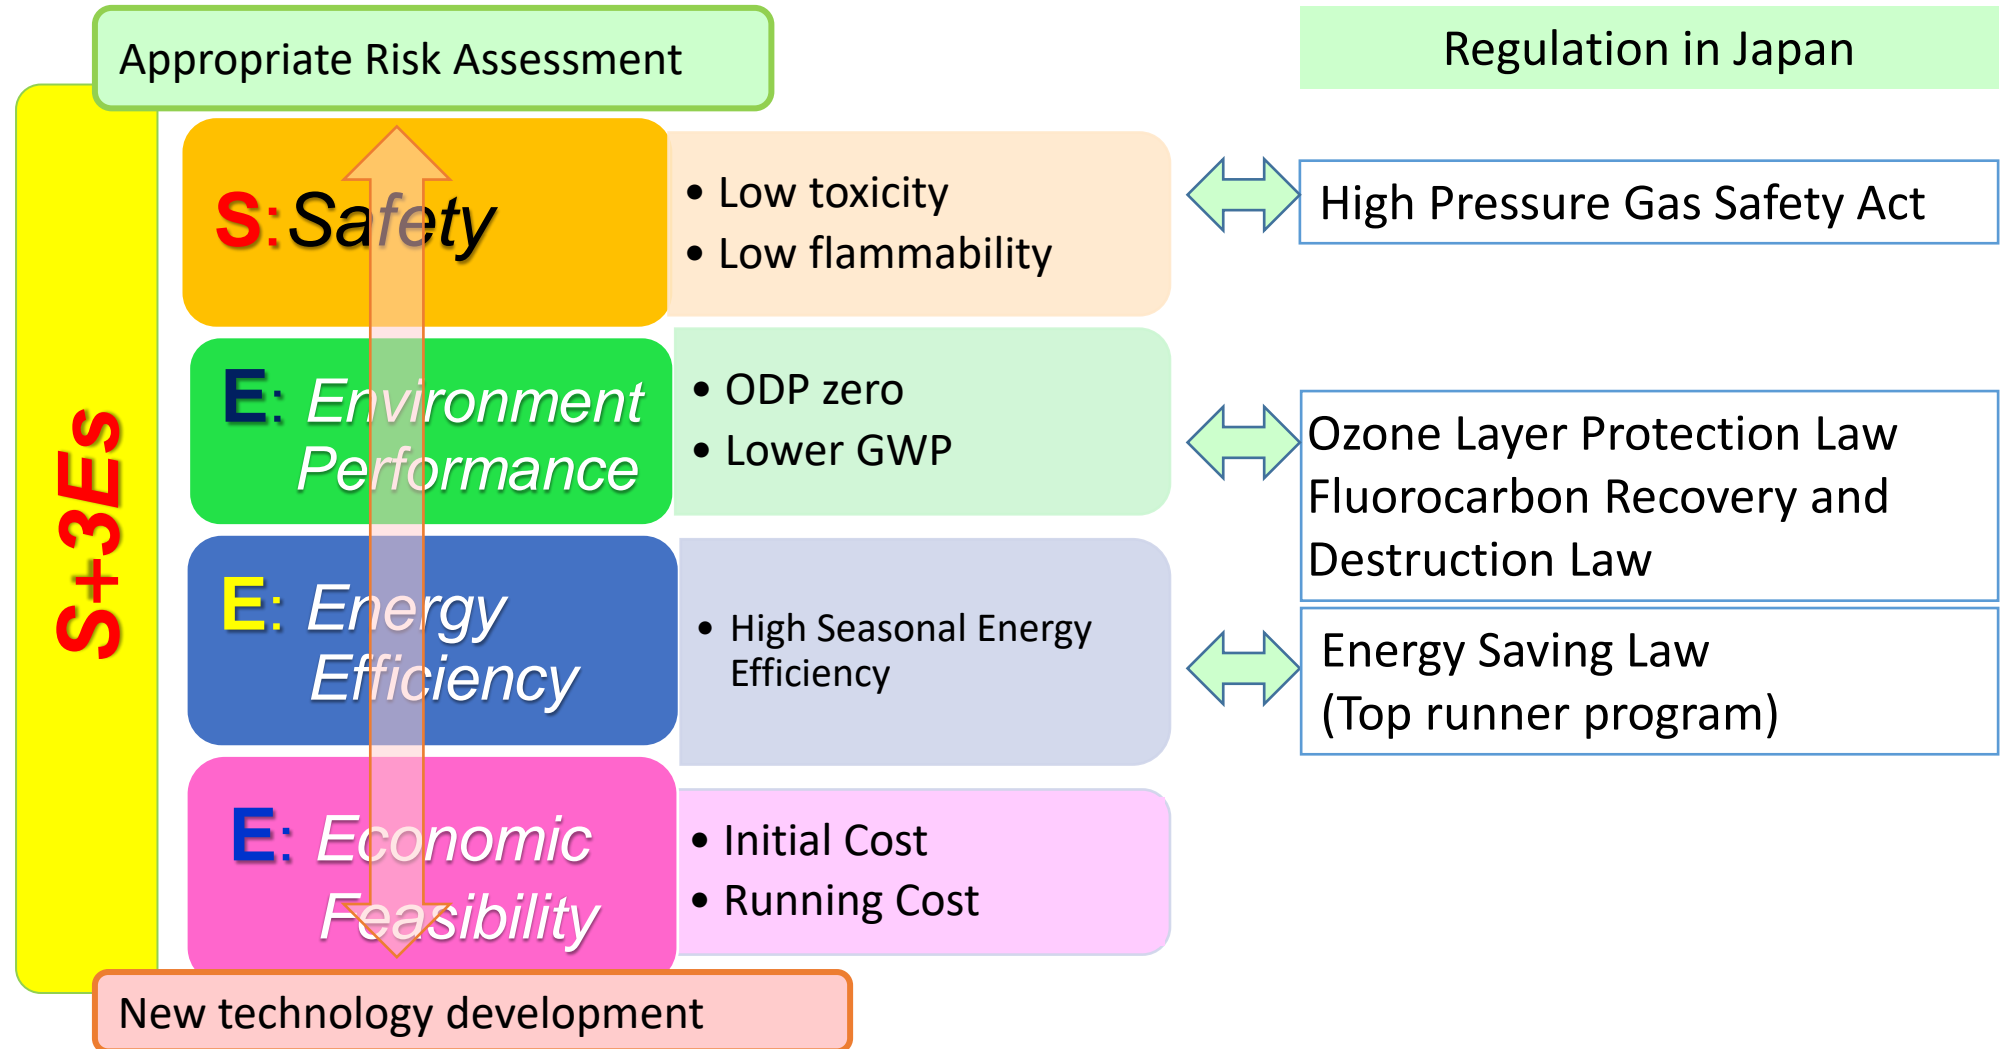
Appropriate Risk Assessment

Regulation in Japan

S+3Es

S: Safety

• Low toxicity
• Low flammability

High Pressure Gas Safety Act

E: Environment Performance

• ODP zero
• Lower GWP

Ozone Layer Protection Law
Fluorocarbon Recovery and Destruction Law

E: Energy Efficiency

• High Seasonal Energy Efficiency

Energy Saving Law
(Top runner program)

E: Economic Feasibility

• Initial Cost
• Running Cost

New technology development